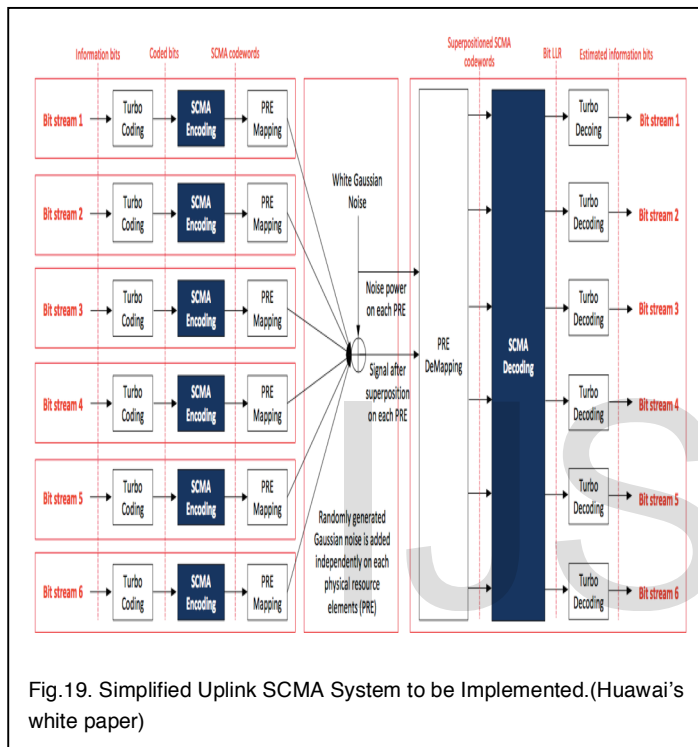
Information bits | Coded bits | SCMA codewords | Superpositioned SCMA codewords | Bit LLR | Estimated information bits

Bit stream 1 → Turbo Coding → SCMA Encoding → PRE Mapping
Bit stream 2 → Turbo Coding → SCMA Encoding → PRE Mapping
Bit stream 3 → Turbo Coding → SCMA Encoding → PRE Mapping
Bit stream 4 → Turbo Coding → SCMA Encoding → PRE Mapping
Bit stream 5 → Turbo Coding → SCMA Encoding → PRE Mapping
Bit stream 6 → Turbo Coding → SCMA Encoding → PRE Mapping

White Gaussian Noise

Noise power on each PRE

Signal after superposition on each PRE

Randomly generated Gaussian noise is added independently on each physical resource elements (PRE)

PRE DeMapping

SCMA Decoding

Turbo Decoing → Bit stream 1
Turbo Decoding → Bit stream 2
Turbo Decoding → Bit stream 3
Turbo Decoding → Bit stream 4
Turbo Decoding → Bit stream 5
Turbo Decoding → Bit stream 6

IJS

Fig.19. Simplified Uplink SCMA System to be Implemented.(Huawai's white paper)